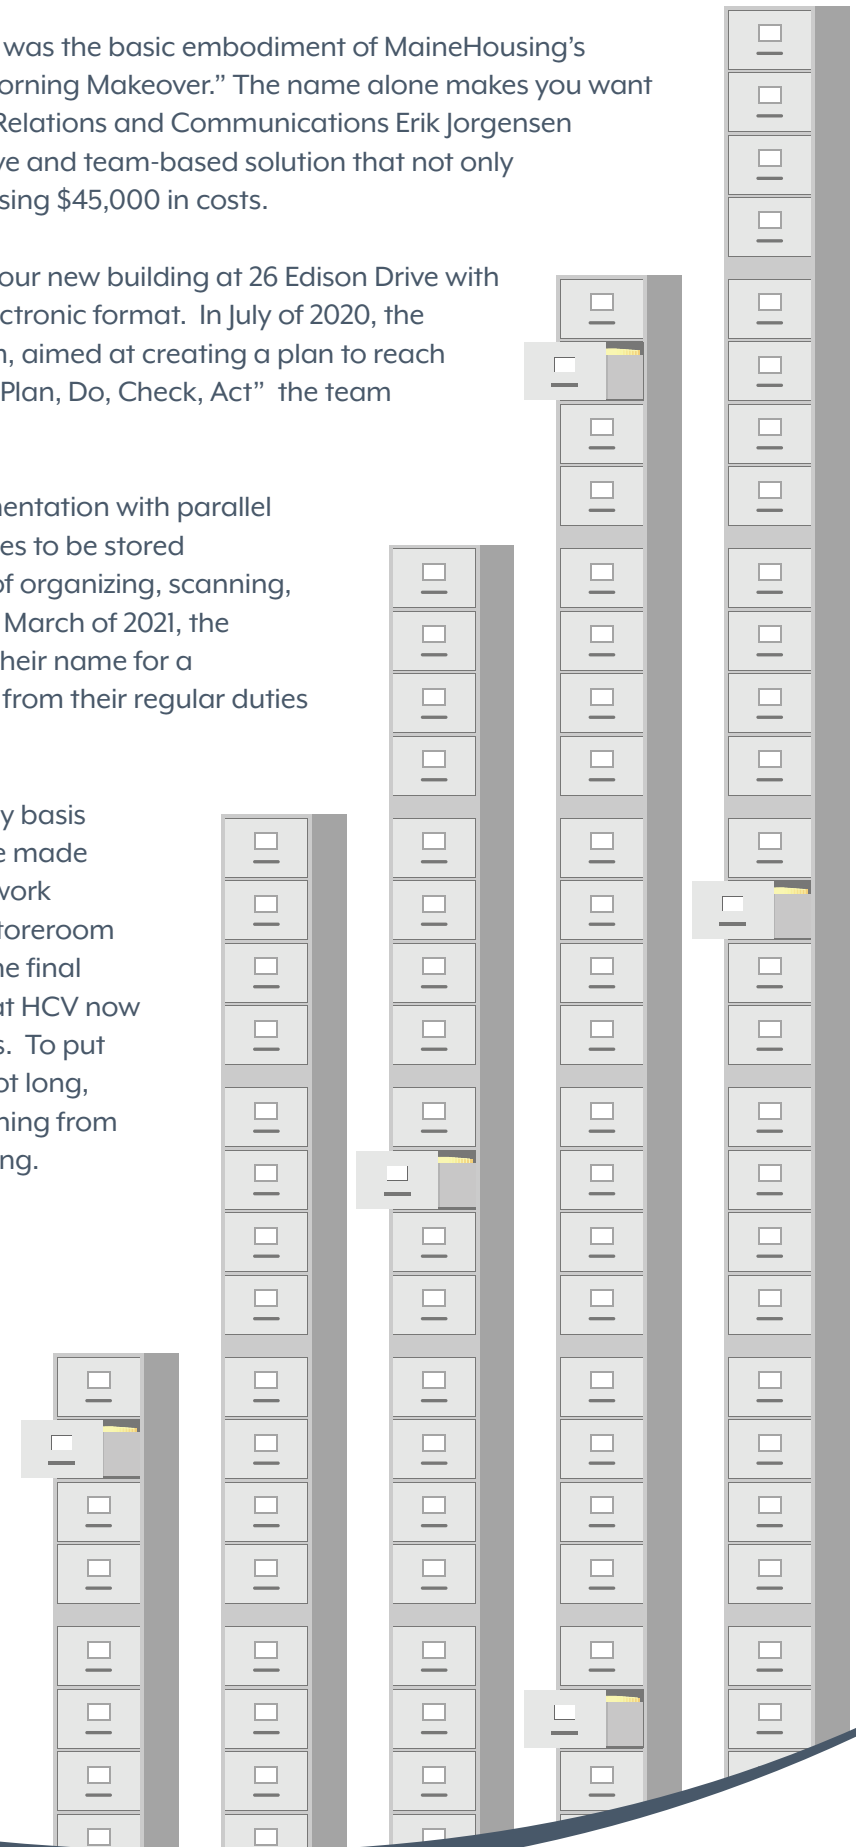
was the basic embodiment of MaineHousing's orning Makeover." The name alone makes you want Relations and Communications Erik Jorgensen ve and team-based solution that not only sing $45,000 in costs.

our new building at 26 Edison Drive with ctronic format. In July of 2020, the n, aimed at creating a plan to reach Plan, Do, Check, Act" the team

nentation with parallel es to be stored of organizing, scanning, March of 2021, the heir name for a from their regular duties

y basis e made work toreroom he final at HCV now s. To put ot long, ning from ng.